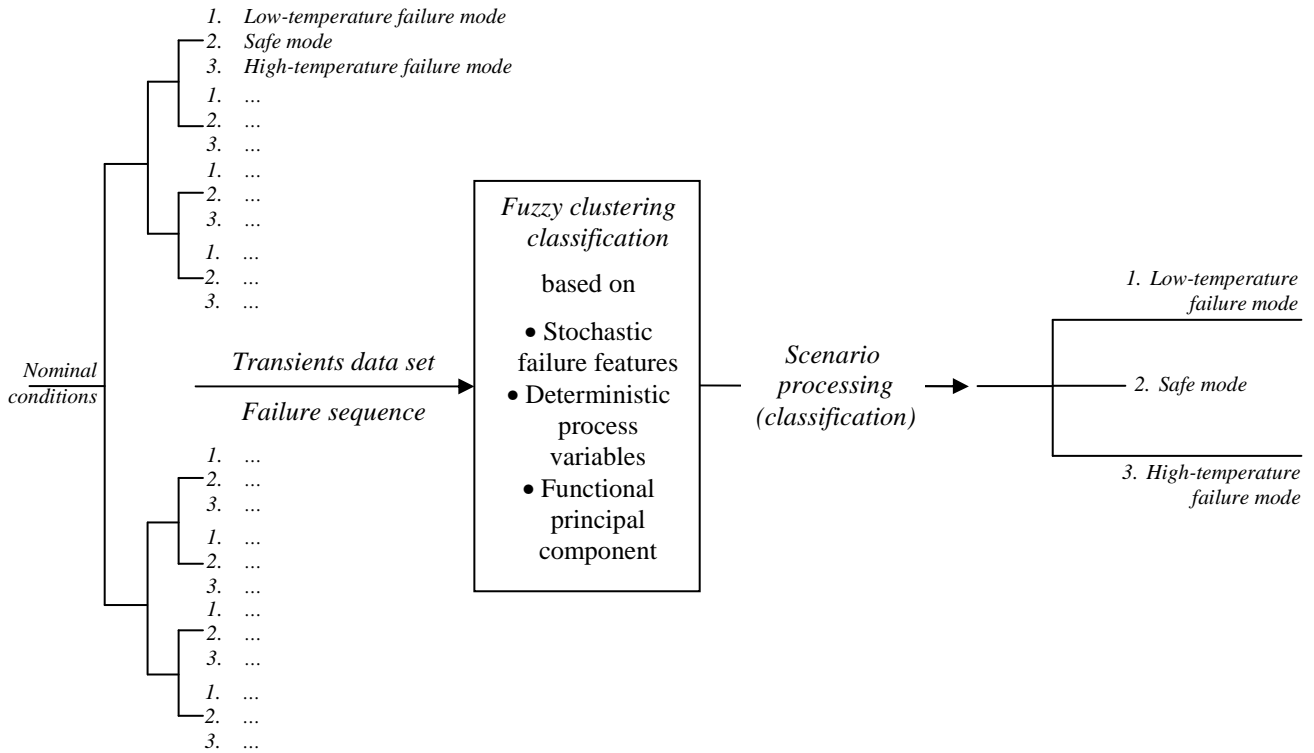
1. Low-temperature failure mode
2. Safe mode
3. High-temperature failure mode
1. …
2. …
3. …
1. …
2. …
3. …
1. …
2. …
3. …

Nominal conditions

Transients data set

Failure sequence

1. …
2. …
3. …
1. …
2. …
3. …
1. …
2. …
3. …
1. …
2. …
3. …

Fuzzy clustering classification

based on

• Stochastic failure features
• Deterministic process variables
• Functional principal component

Scenario processing (classification)

1. Low-temperature failure mode

2. Safe mode

3. High-temperature failure mode